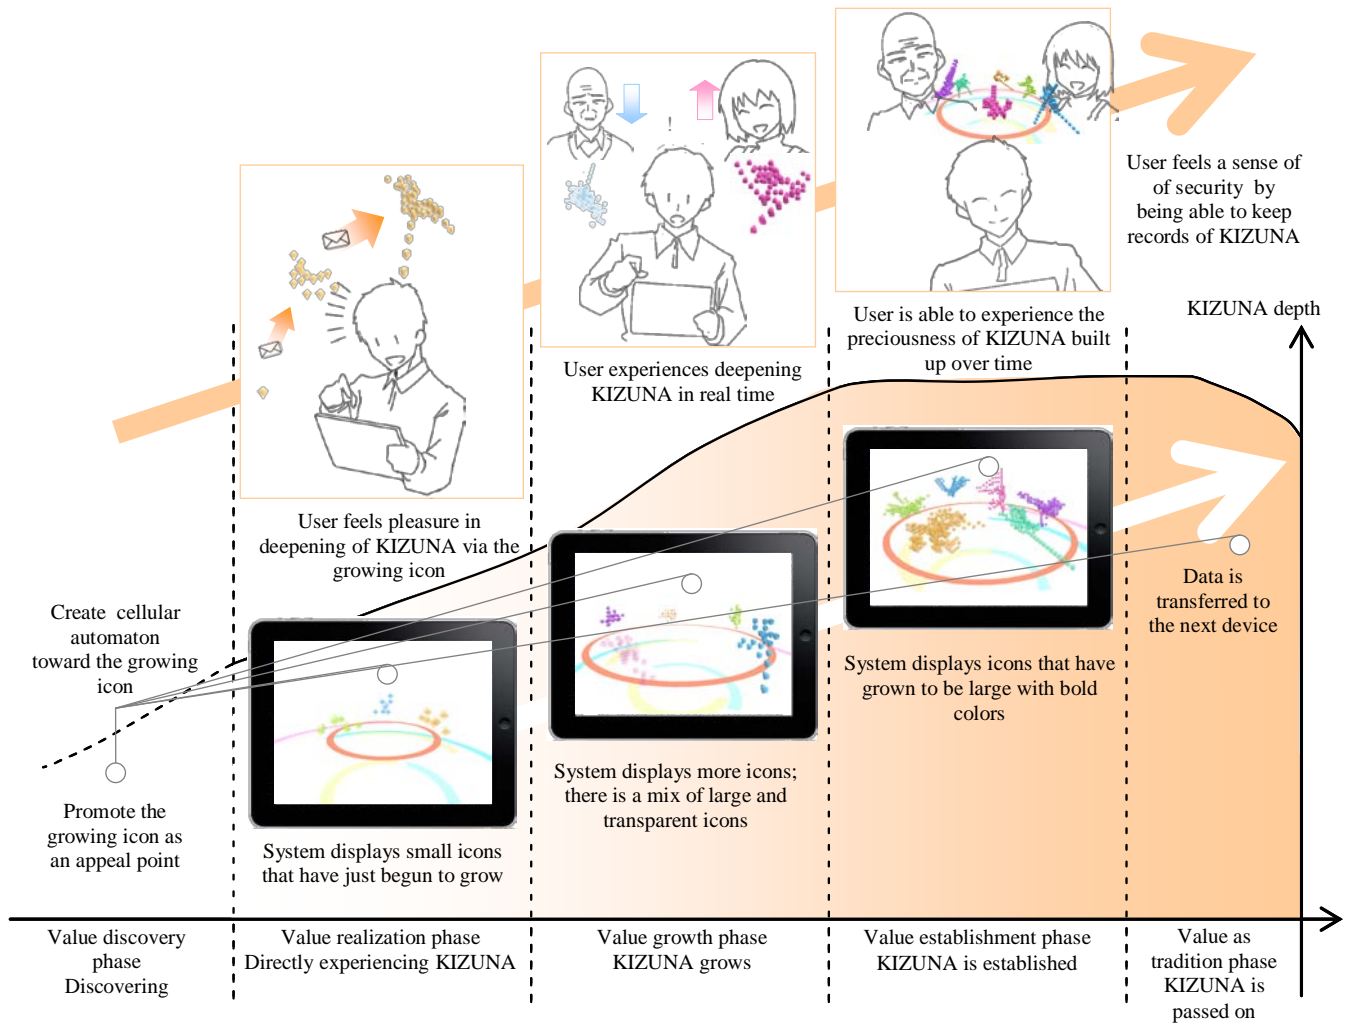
User feels a sense of of security by being able to keep records of KIZUNA

KIZUNA depth

User is able to experience the preciousness of KIZUNA built up over time

User experiences deepening KIZUNA in real time

User feels pleasure in deepening of KIZUNA via the growing icon

Create cellular automaton toward the growing icon

Promote the growing icon as an appeal point

System displays small icons that have just begun to grow

System displays more icons; there is a mix of large and transparent icons

System displays icons that have grown to be large with bold colors

Data is transferred to the next device

Value discovery phase Discovering

Value realization phase Directly experiencing KIZUNA

Value growth phase KIZUNA grows

Value establishment phase KIZUNA is established

Value as tradition phase KIZUNA is passed on